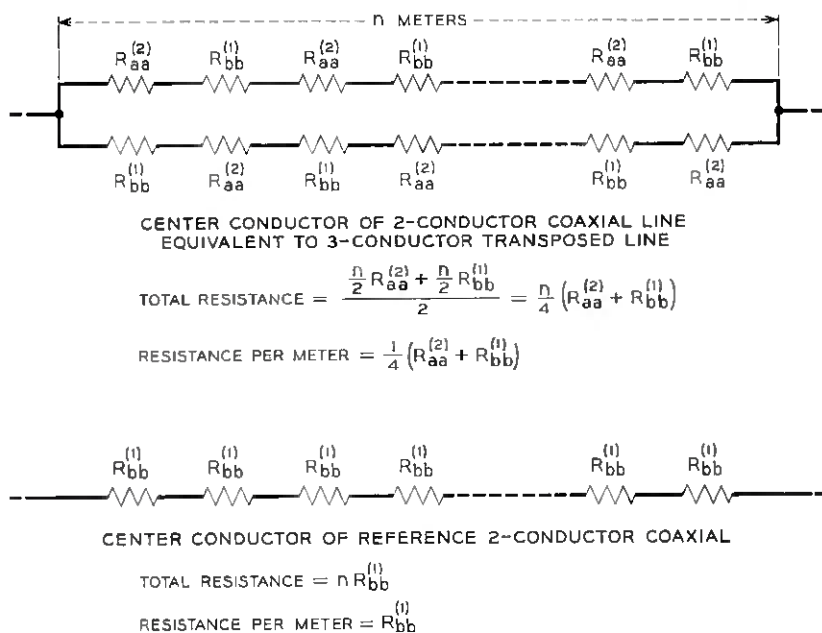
n METERS

$R_{aa}^{(2)}$ $R_{bb}^{(1)}$ $R_{aa}^{(2)}$ $R_{bb}^{(1)}$ $R_{aa}^{(2)}$ $R_{bb}^{(1)}$

$R_{bb}^{(1)}$ $R_{aa}^{(2)}$ $R_{bb}^{(1)}$ $R_{aa}^{(2)}$ $R_{bb}^{(1)}$ $R_{aa}^{(2)}$

CENTER CONDUCTOR OF 2-CONDUCTOR COAXIAL LINE EQUIVALENT TO 3-CONDUCTOR TRANSPOSED LINE

TOTAL RESISTANCE $= \frac{\frac{n}{2} R_{aa}^{(2)} + \frac{n}{2} R_{bb}^{(1)}}{2} = \frac{n}{4}\left(R_{aa}^{(2)} + R_{bb}^{(1)}\right)$

RESISTANCE PER METER $= \frac{1}{4}\left(R_{aa}^{(2)} + R_{bb}^{(1)}\right)$

$R_{bb}^{(1)}$ $R_{bb}^{(1)}$ $R_{bb}^{(1)}$ $R_{bb}^{(1)}$ $R_{bb}^{(1)}$ $R_{bb}^{(1)}$

CENTER CONDUCTOR OF REFERENCE 2-CONDUCTOR COAXIAL

TOTAL RESISTANCE $= n R_{bb}^{(1)}$

RESISTANCE PER METER $= R_{bb}^{(1)}$